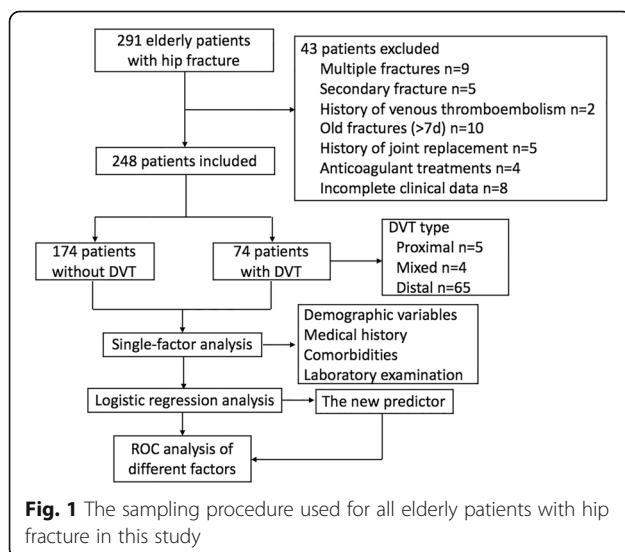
291 elderly patients with hip fracture

43 patients excluded
Multiple fractures n=9
Secondary fracture n=5
History of venous thromboembolism n=2
Old fractures (>7d) n=10
History of joint replacement n=5
Anticoagulant treatments n=4
Incomplete clinical data n=8

248 patients included

174 patients without DVT

74 patients with DVT

DVT type
Proximal n=5
Mixed n=4
Distal n=65

Single-factor analysis

Demographic variables
Medical history
Comorbidities
Laboratory examination

Logistic regression analysis

The new predictor

ROC analysis of different factors

**Fig. 1** The sampling procedure used for all elderly patients with hip fracture in this study